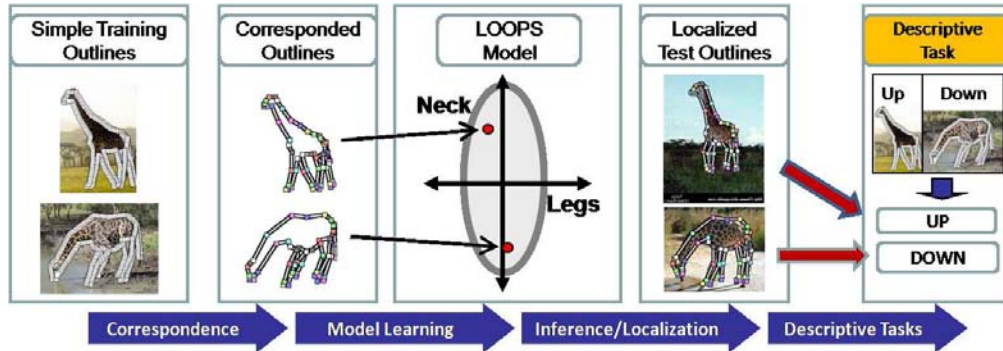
Simple Training Outlines

Corresponded Outlines

LOOPS Model

Neck

Legs

Localized Test Outlines

Descriptive Task

Up

Down

UP

DOWN

Correspondence

Model Learning

Inference/Localization

Descriptive Tasks